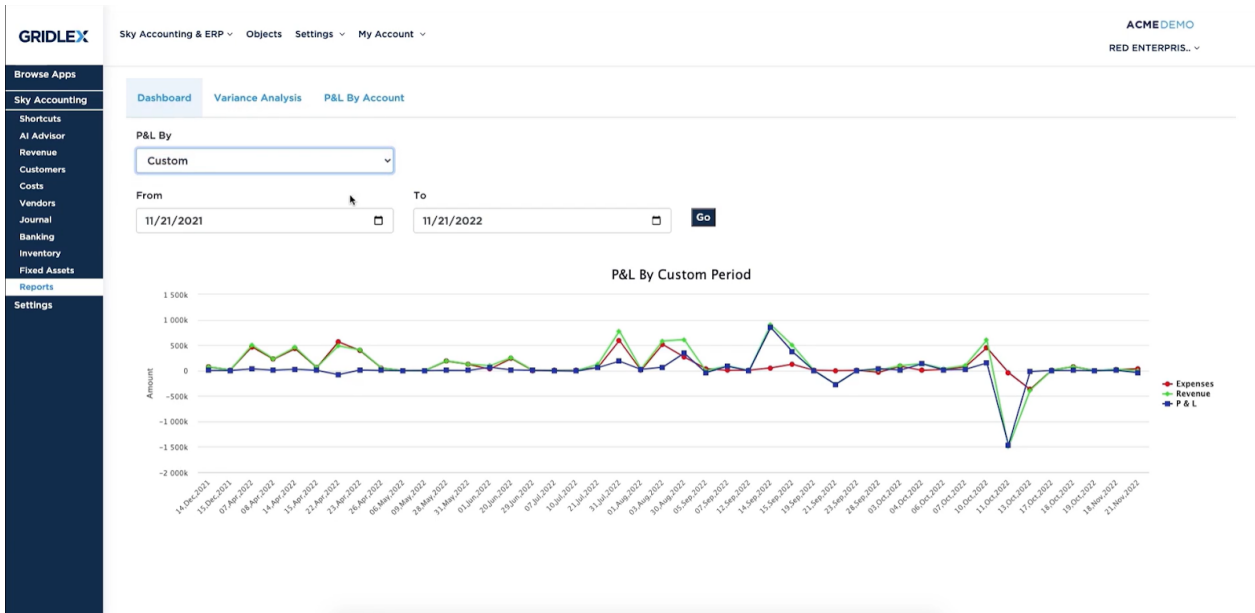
GRIDLEX

Sky Accounting & ERP ⌄ Objects Settings ⌄ My Account ⌄

ACMEDEMO
RED ENTERPRIS.. ⌄

Browse Apps
Sky Accounting
Shortcuts
AI Advisor
Revenue
Customers
Costs
Vendors
Journal
Banking
Inventory
Fixed Assets
Reports
Settings

Dashboard Variance Analysis P&L By Account

P&L By
Custom

From
11/21/2021

To
11/21/2022

Go

P&L By Custom Period

1 500k
1 000k
500k
0
-500k
-1 000k
-1 500k
-2 000k

Amount

14.Dec.2021 15.Dec.2021 07.Apr.2022 08.Apr.2022 14.Apr.2022 15.Apr.2022 22.Apr.2022 23.Apr.2022 26.Apr.2022 06.May.2022 09.May.2022 28.May.2022 31.May.2022 01.Jun.2022 20.Jun.2022 29.Jun.2022 07.Jul.2022 10.Jul.2022 21.Jul.2022 31.Jul.2022 01.Aug.2022 03.Aug.2022 30.Aug.2022 05.Sep.2022 07.Sep.2022 12.Sep.2022 14.Sep.2022 15.Sep.2022 19.Sep.2022 21.Sep.2022 23.Sep.2022 28.Sep.2022 03.Oct.2022 04.Oct.2022 06.Oct.2022 07.Oct.2022 10.Oct.2022 11.Oct.2022 13.Oct.2022 17.Oct.2022 18.Oct.2022 19.Oct.2022 18.Nov.2022 21.Nov.2022

Expenses
Revenue
P & L